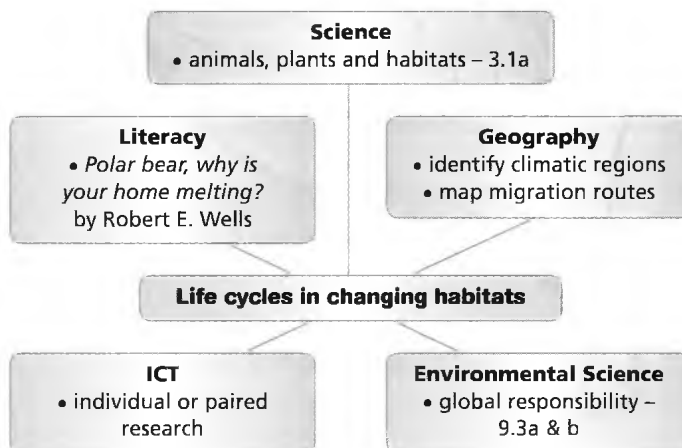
**Science**
• animals, plants and habitats – 3.1a

**Literacy**
• *Polar bear, why is your home melting?* by Robert E. Wells

**Geography**
• identify climatic regions
• map migration routes

**Life cycles in changing habitats**

**ICT**
• individual or paired research

**Environmental Science**
• global responsibility – 9.3a & b